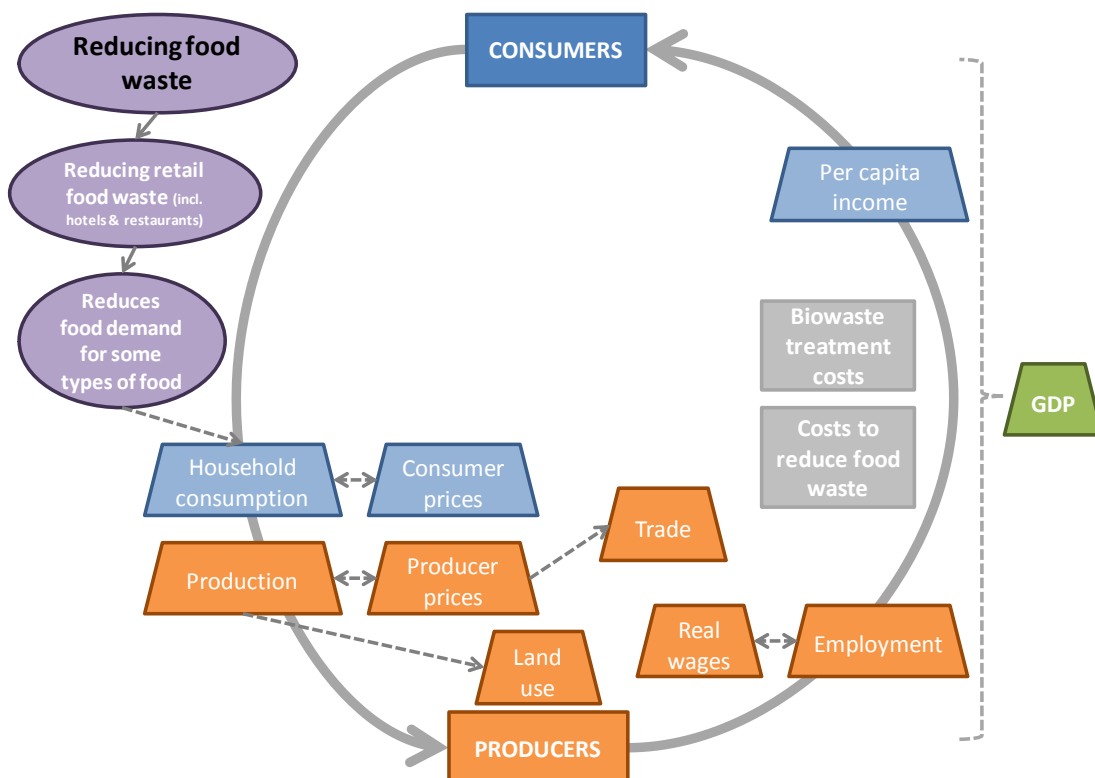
Reducing food waste

Reducing retail food waste (incl. hotels & restaurants)

Reduces food demand for some types of food

CONSUMERS

Per capita income

Biowaste treatment costs

Costs to reduce food waste

GDP

Household consumption

Consumer prices

Trade

Production

Producer prices

Land use

Real wages

Employment

PRODUCERS